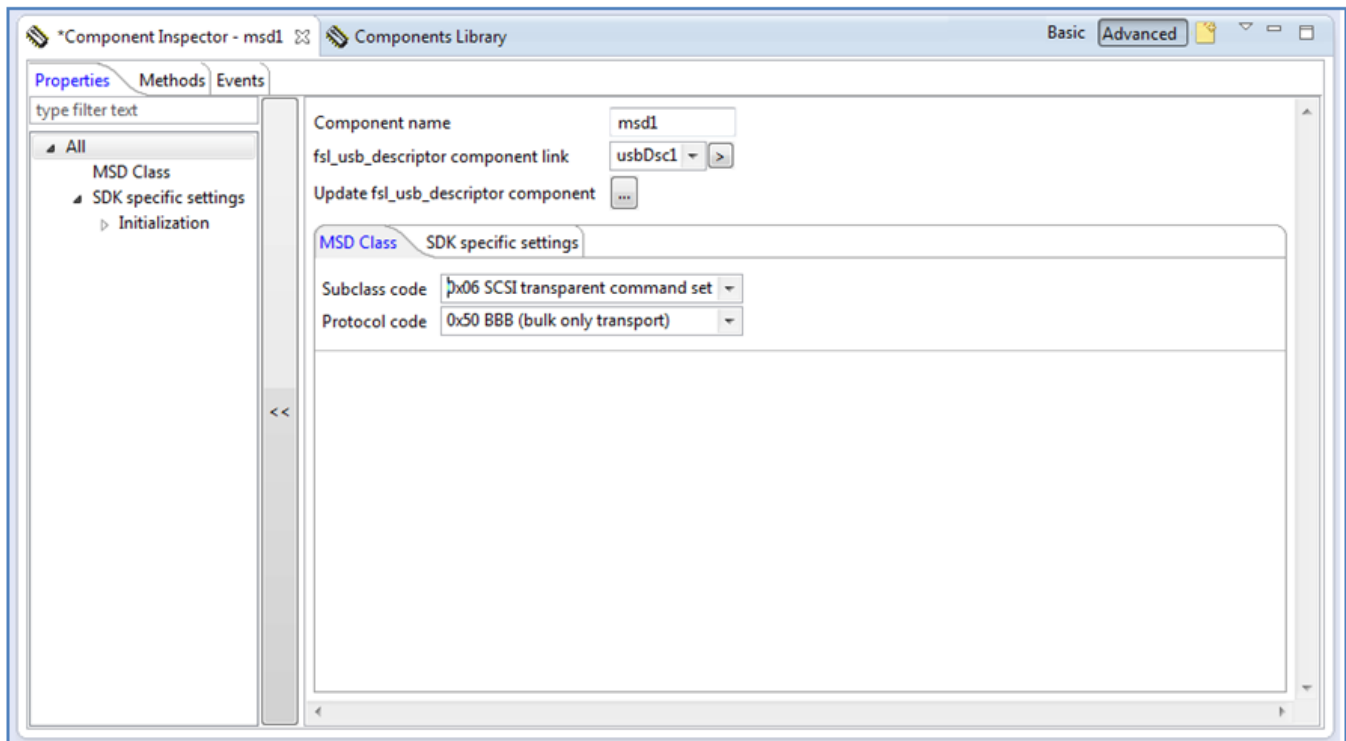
*Component Inspector - msd1 Components Library Basic Advanced

Properties Methods Events

type filter text

All
MSD Class
SDK specific settings
Initialization

<<

Component name msd1
fsl_usb_descriptor component link usbDsc1 >
Update fsl_usb_descriptor component ...

MSD Class SDK specific settings

Subclass code 0x06 SCSI transparent command set
Protocol code 0x50 BBB (bulk only transport)